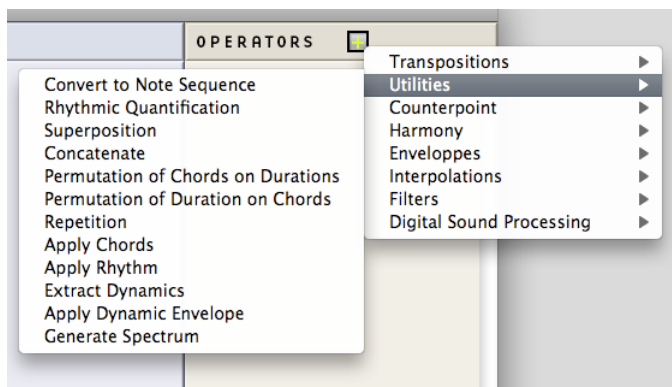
OPERATORS

Transpositions
Utilities
Counterpoint
Harmony
Enveloppes
Interpolations
Filters
Digital Sound Processing

Convert to Note Sequence
Rhythmic Quantification
Superposition
Concatenate
Permutation of Chords on Durations
Permutation of Duration on Chords
Repetition
Apply Chords
Apply Rhythm
Extract Dynamics
Apply Dynamic Envelope
Generate Spectrum